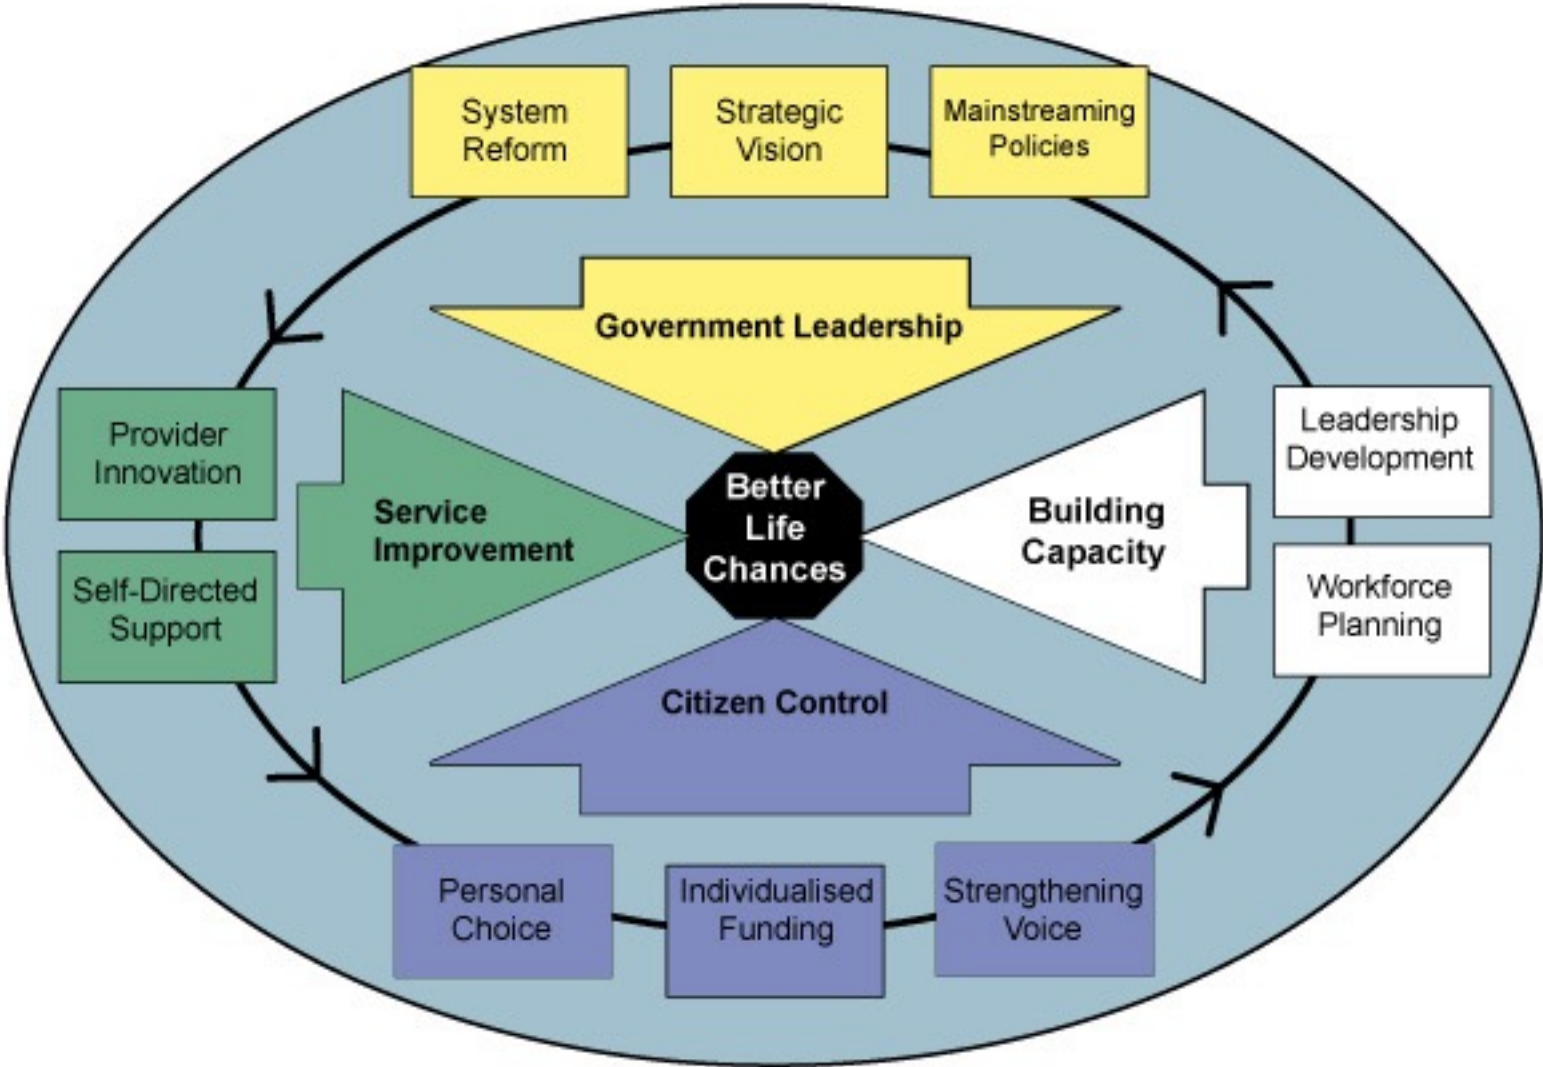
System Reform

Strategic Vision

Mainstreaming Policies

Government Leadership

Provider Innovation

Self-Directed Support

Service Improvement

Better Life Chances

Building Capacity

Leadership Development

Workforce Planning

Citizen Control

Personal Choice

Individualised Funding

Strengthening Voice